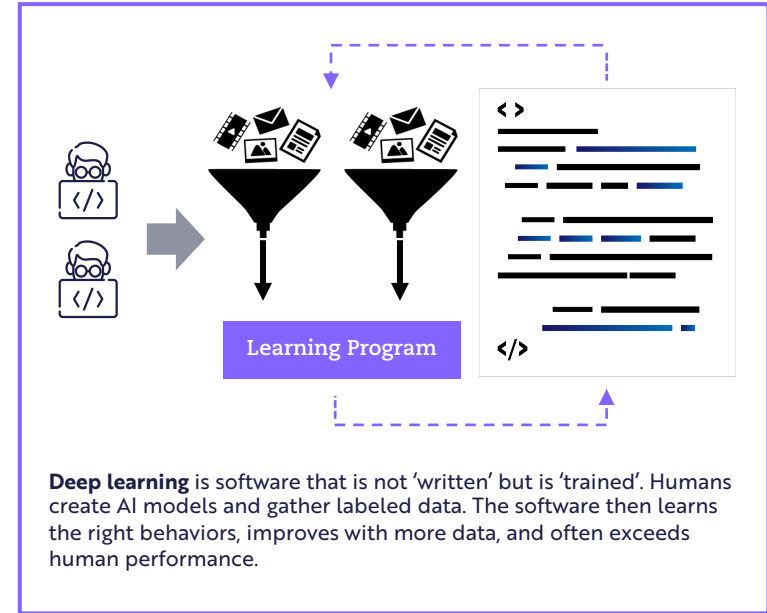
</>

</>

< >

</>

Learning Program

**Deep learning** is software that is not ‘written’ but is ‘trained’. Humans create AI models and gather labeled data. The software then learns the right behaviors, improves with more data, and often exceeds human performance.